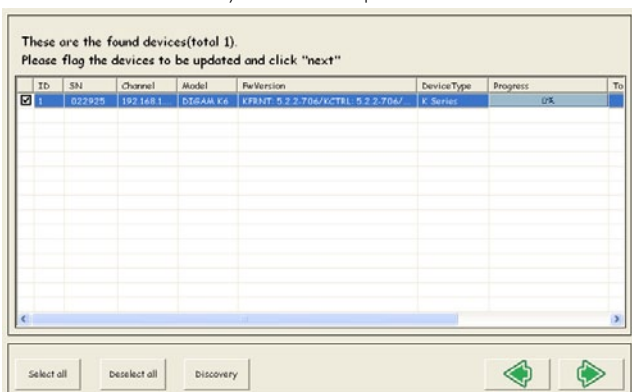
These are the found devices(totol 1).
Please flag the devices to be updated and click "next"

| | ID | SN | Channel | Model | FwVersion | DeviceType | Progress | To |
|---|---|---|---|---|---|---|---|---|
| ☑ | 1 | 022925 | 192.168.1... | DIGAM K6 | KFRNT: 5.2.2-706/KCTRL: 5.2.2-706/... | K Series | 0% | |

Select all

Deselect all

Discovery